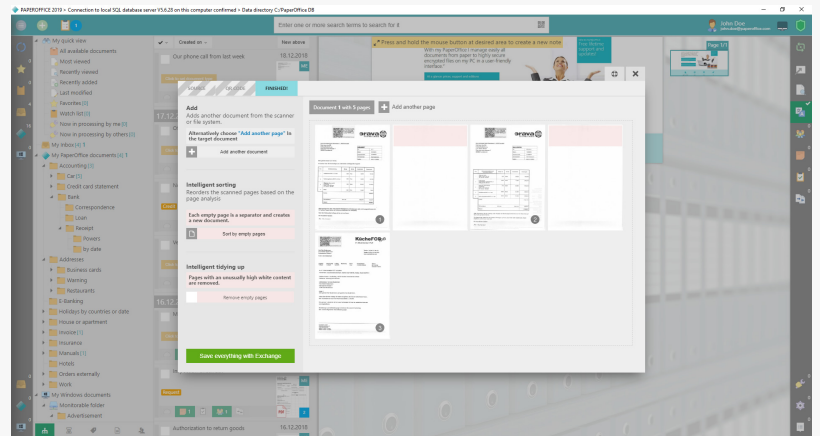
PAPEROFFICE 2019 > Connection to local SQL database server V15.6.23 on this computer confirmed > Data directory C:\PaperOffice DB

Enter one or more search terms to search for it

John Doe
johndoe@paperoffice.com

My quick view
All available documents
Most viewed
Recently viewed
Recently added
Last modified
Favorites (0)
Watch list (0)
Now in processing by me (0)
Now in processing by others (0)
My inbox (4)
My PaperOffice documents (4)
Accounting (0)
Car (0)
Credit card statement
Bank
Correspondence
Loan
Receipt
Private
by date
Addresses
Business cards
Warning
Restaurants
E-Banking
Holidays by countries on date
House or apartment
Invoices (1)
Insurance
Manuals (1)
Hotels
Orders externally
Work
My Windows documents
Monitorable folder
Advertisement

Created on
Our phone call from last week
18.12.2018
New above
Authorization to return goods
16.12.2018

Press and hold the mouse button at desired area to create a new note
With my PaperOffice I manage easily all documents from paper to highly secure encrypted files on my PC in a user friendly interface.
Page 1/1

SOURCE
DELIVER
FINISHED!

Add
Adds another document from the scanner or file system.
Alternatively choose "Add another page" in the target document
Add another document

Intelligent sorting
Reorders the scanned pages based on the page analysis
Each empty page is a separator and creates a new document.
Sort by empty pages

Intelligent tidying up
Pages with an unusually high white content are removed.
Remove empty pages

Save everything with Exchange

Document 1 with 5 pages
Add another page
1
2
3